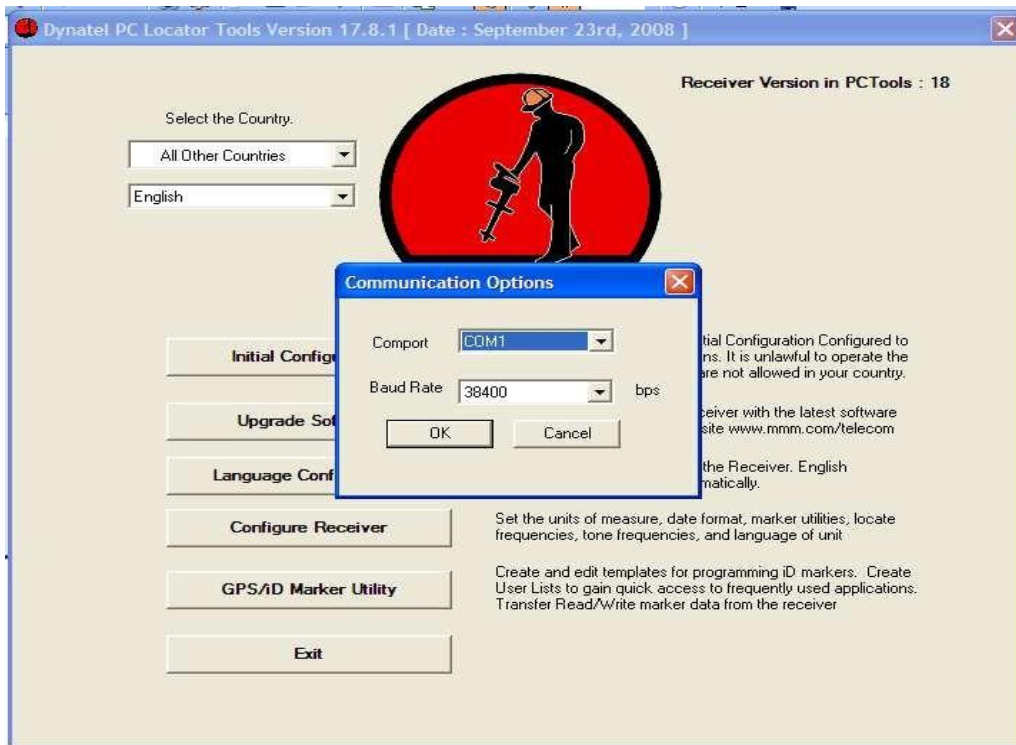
Dynatel PC Locator Tools Version 17.8.1 [ Date : September 23rd, 2008 ]

Receiver Version in PCTools : 18

Select the Country.

All Other Countries

English

Communication Options

Comport COM1

Baud Rate 38400 bps

OK Cancel

Initial Configu

tial Configuration Configured to ns. It is unlawful to operate the are not allowed in your country.

Upgrade So

ceiver with the latest software site www.mmm.com/telecom

Language Conf

the Receiver. English matically.

Configure Receiver

Set the units of measure, date format, marker utilities, locate frequencies, tone frequencies, and language of unit

GPS/iD Marker Utility

Create and edit templates for programming iD markers. Create User Lists to gain quick access to frequently used applications. Transfer Read/Write marker data from the receiver

Exit